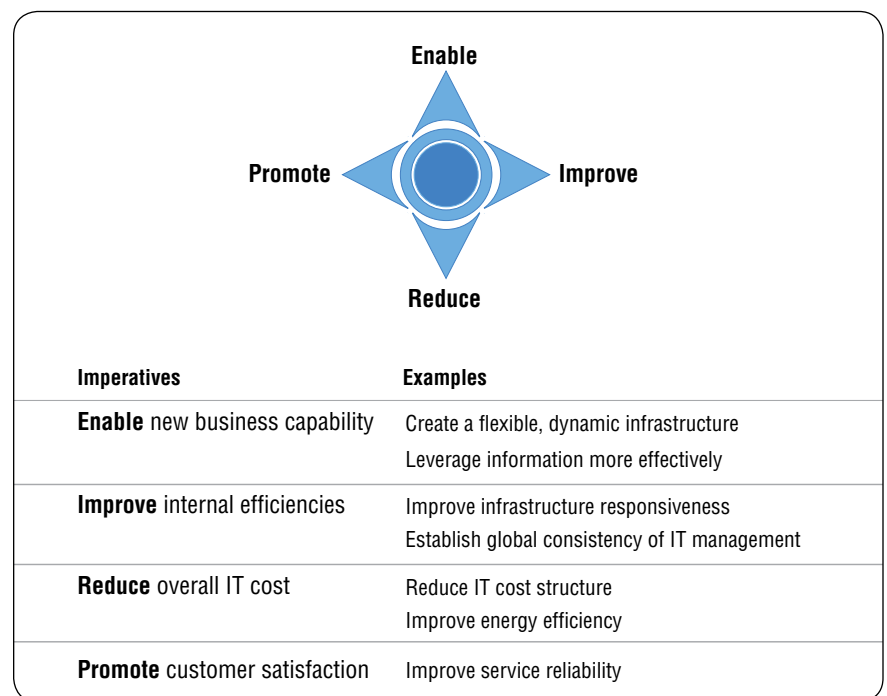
Enable

Promote

Improve

Reduce

| Imperatives | Examples |
|---|---|
| **Enable** new business capability | Create a flexible, dynamic infrastructure<br>Leverage information more effectively |
| **Improve** internal efficiencies | Improve infrastructure responsiveness<br>Establish global consistency of IT management |
| **Reduce** overall IT cost | Reduce IT cost structure<br>Improve energy efficiency |
| **Promote** customer satisfaction | Improve service reliability |